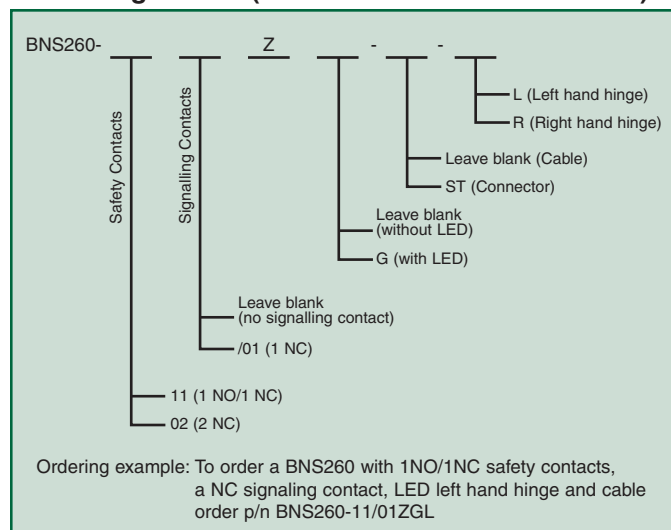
BNS260- \_\_\_ \_\_\_ Z \_\_\_ - \_\_\_ - \_\_\_

Safety Contacts

Signalling Contacts

L (Left hand hinge)

R (Right hand hinge)

Leave blank (Cable)

ST (Connector)

Leave blank (without LED)

G (with LED)

Leave blank (no signalling contact)

/01 (1 NC)

11 (1 NO/1 NC)

02 (2 NC)

Ordering example: To order a BNS260 with 1NO/1NC safety contacts, a NC signaling contact, LED left hand hinge and cable order p/n BNS260-11/01ZGL